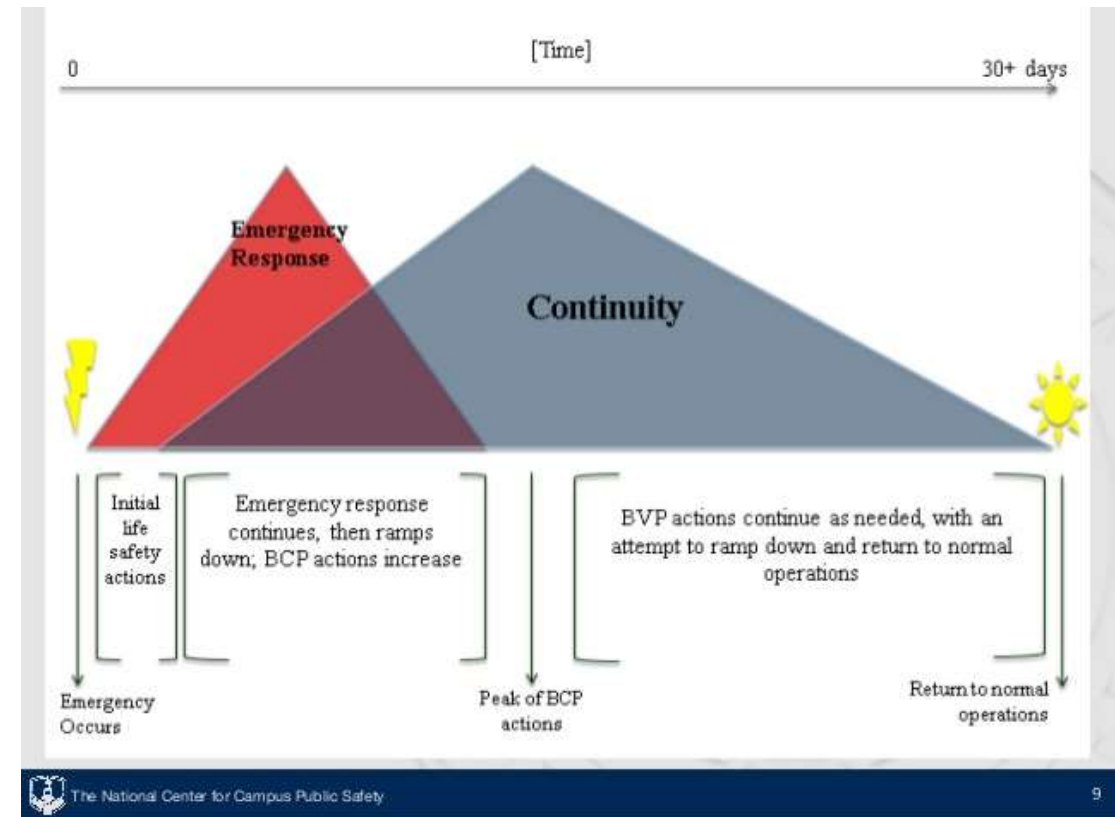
[Time]

0

30+ days

Emergency Response

Continuity

Initial life safety actions

Emergency response continues, then ramps down; BCP actions increase

BVP actions continue as needed, with an attempt to ramp down and return to normal operations

Emergency Occurs

Peak of BCP actions

Return to normal operations

The National Center for Campus Public Safety

9